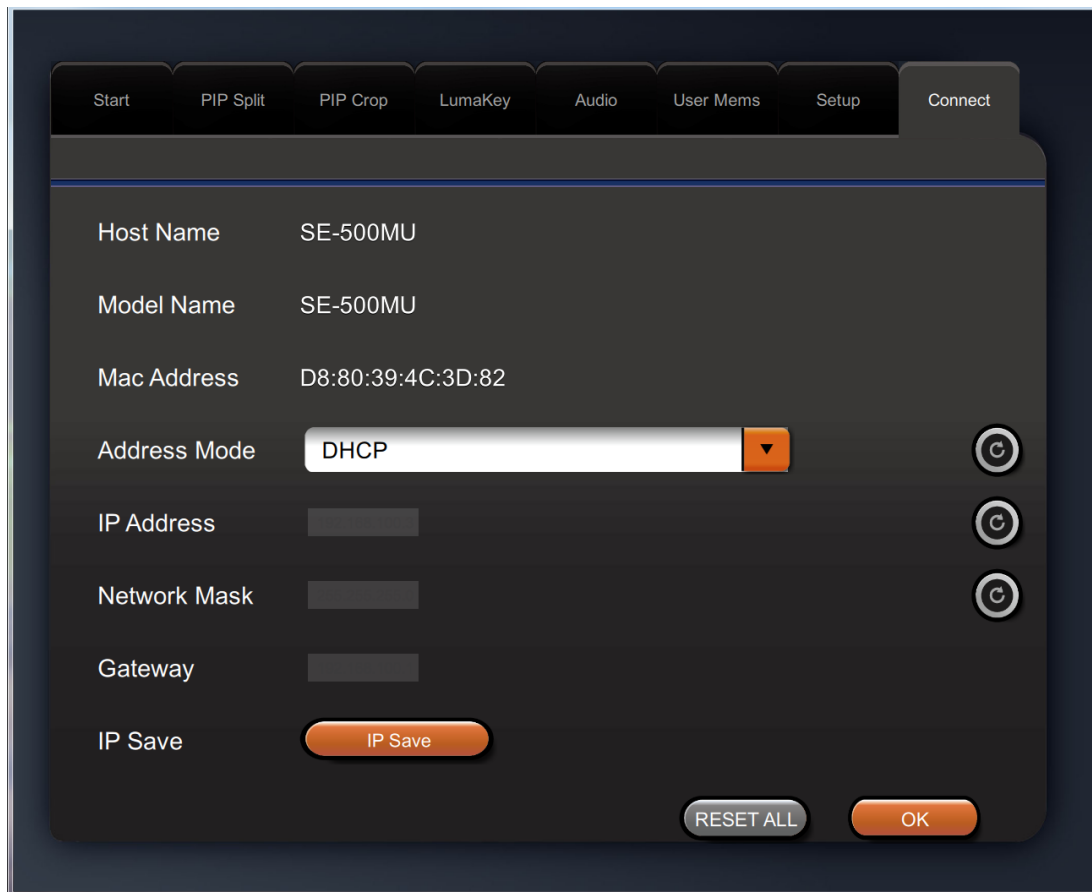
Start PIP Split PIP Crop LumaKey Audio User Mems Setup Connect

Host Name SE-500MU

Model Name SE-500MU

Mac Address D8:80:39:4C:3D:82

Address Mode DHCP

IP Address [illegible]

Network Mask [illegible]

Gateway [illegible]

IP Save IP Save

RESET ALL OK